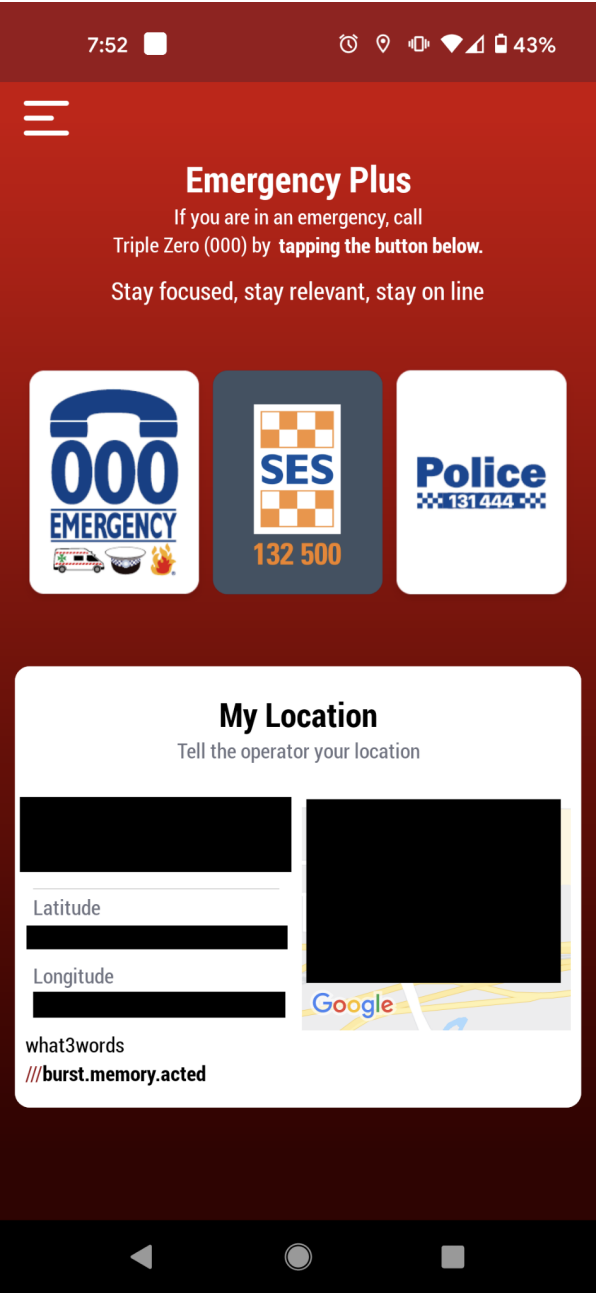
7:52

43%

Emergency Plus

If you are in an emergency, call Triple Zero (000) by **tapping the button below.**

Stay focused, stay relevant, stay on line

000 EMERGENCY

SES 132 500

Police 131 444

My Location

Tell the operator your location

Latitude

Longitude

Google

what3words

///burst.memory.acted